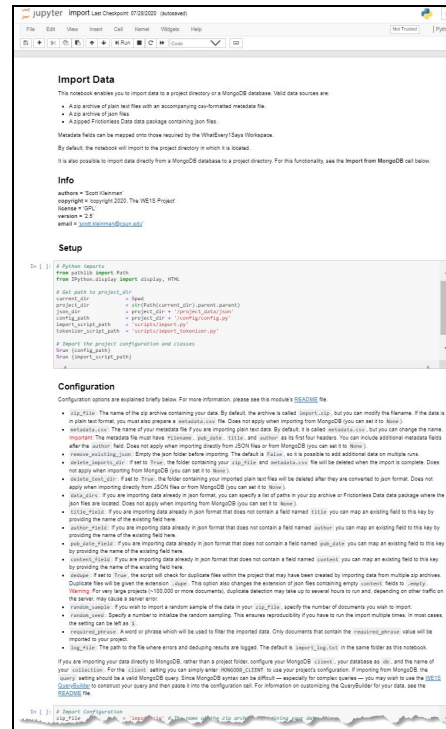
jupyter import Last Checkpoint: 07/28/2020 (autosaved)

File Edit View Insert Cell Kernel Widgets Help

Not Trusted | Pyth

Code

Import Data

This notebook enables you to import data to a project directory or a MongoDB database. Valid data sources are:

- A zip archive of plain text files with an accompanying csv-formatted metadata file.
- A zip archive of json files.
- A zipped Frictionless Data data package containing json files.

Metadata fields can be mapped onto those required by the WhatEvery1Says Workspace.

By default, the notebook will import to the project directory in which it is located.

It is also possible to import data directly from a MongoDB database to a project directory. For this functionality, see the Import from MongoDB cell below.

Info

authors = 'Scott Kleinman'
copyright = 'copyright 2020, The WE1S Project'
license = 'GPL'
version = '2.5'
email = 'scott.kleinman@csun.edu'

Setup

In [ ]: # Python imports
from pathlib import Path
from IPython.display import display, HTML

# Get path to project_dir
current_dir = %pwd
project_dir = str(Path(current_dir).parent.parent)
json_dir = project_dir + '/project_data/json'
config_path = project_dir + '/config/config.py'
import_script_path = 'scripts/import.py'
tokenizer_script_path = 'scripts/import_tokenizer.py'

# Import the project configuration and classes
%run {config_path}
%run {import_script_path}

Configuration

Configuration options are explained briefly below. For more information, please see this module's README file.

- zip_file: The name of the zip archive containing your data. By default, the archive is called import.zip, but you can modify the filename. If the data is in plain text format, you must also prepare a metadata.csv file. Does not apply when importing from MongoDB (you can set it to None).
- metadata.csv: The name of your metadata file if you are importing plain text data. By default, it is called metadata.csv, but you can change the name. Important: The metadata file must have filename, pub_date, title, and author as its first four headers. You can include additional metadata fields after the author field. Does not apply when importing directly from JSON files or from MongoDB (you can set it to None).
- remove_existing_json: Empty the json folder before importing. The default is False, so it is possible to add additional data on multiple runs.
- delete_imports_dir: If set to True, the folder containing your zip_file and metadata.csv file will be deleted when the import is complete. Does not apply when importing from MongoDB (you can set it to None).
- delete_text_dir: If set to True, the folder containing your imported plain text files will be deleted after they are converted to json format. Does not apply when importing directly from JSON files or from MongoDB (you can set it to None).
- data_dirs: If you are importing data already in json format, you can specify a list of paths in your zip archive or Frictionless Data data package where the json files are located. Does not apply when importing from MongoDB (you can set it to None).
- title_field: If you are importing data already in json format that does not contain a field named title you can map an existing field to this key by providing the name of the existing field here.
- author_field: If you are importing data already in json format that does not contain a field named author you can map an existing field to this key by providing the name of the existing field here.
- pub_date_field: If you are importing data already in json format that does not contain a field named pub_date you can map an existing field to this key by providing the name of the existing field here.
- content_field: If you are importing data already in json format that does not contain a field named content you can map an existing field to this key by providing the name of the existing field here.
- dedupe: If set to True, the script will check for duplicate files within the project that may have been created by importing data from multiple zip archives. Duplicate files will be given the extension .dupe. This option also changes the extension of json files containing empty content fields to .empty. Warning: For very large projects (>100,000 or more documents), duplicate detection may take up to several hours to run and, depending on other traffic on the server, may cause a server error.
- random_sample: If you wish to import a random sample of the data in your zip_file, specify the number of documents you wish to import.
- random_seed: Specify a number to initialize the random sampling. This ensures reproducibility if you have to run the import multiple times. In most cases, the setting can be left as 1.
- required_phrase: A word or phrase which will be used to filter the imported data. Only documents that contain the required_phrase value will be imported to your project.
- log_file: The path to the file where errors and deduping results are logged. The default is import_log.txt in the same folder as this notebook.

If you are importing your data directly to MongoDB, rather than a project folder, configure your MongoDB client, your database as db, and the name of your collection. For the client setting you can simply enter 'MONGODB_CLIENT' to use your project's configuration. If importing from MongoDB, the query setting should be a valid MongoDB query. Since MongoDB syntax can be difficult — especially for complex queries — you may wish to use the WE1S QueryBuilder to construct your query and then paste it into the configuration cell. For information on customizing the QueryBuilder for your data, see the README file.

In [ ]: # Import Configuration
zip_file = 'import.zip' # The name of the zip archive containing your data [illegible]